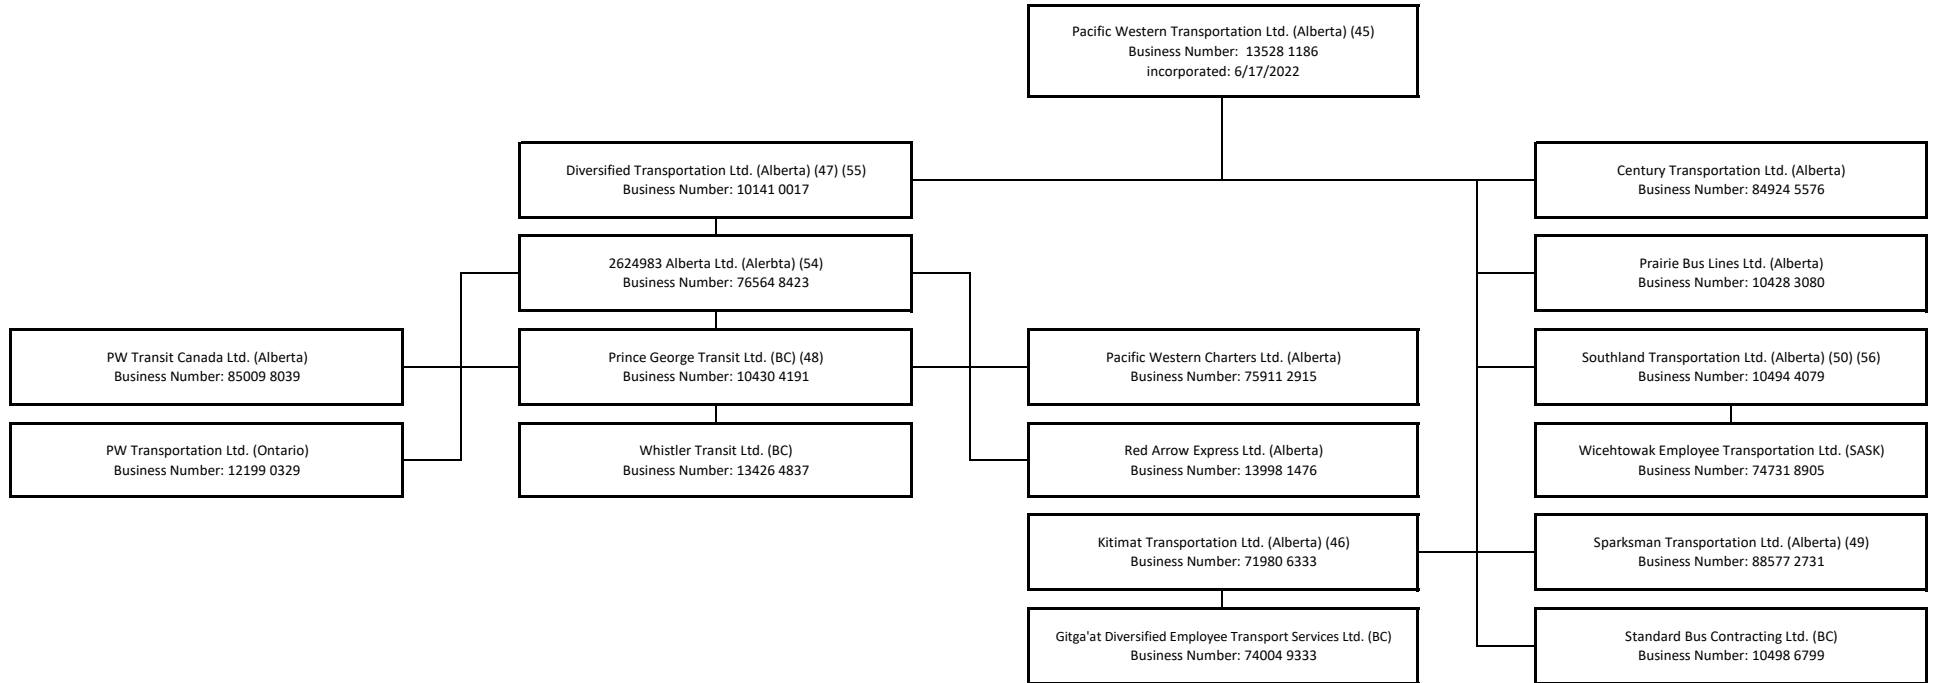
Pacific Western Transportation Ltd. (Alberta) (45)
Business Number: 13528 1186
incorporated: 6/17/2022

Diversified Transportation Ltd. (Alberta) (47) (55)
Business Number: 10141 0017

Century Transportation Ltd. (Alberta)
Business Number: 84924 5576

2624983 Alberta Ltd. (Alerbta) (54)
Business Number: 76564 8423

Prairie Bus Lines Ltd. (Alberta)
Business Number: 10428 3080

PW Transit Canada Ltd. (Alberta)
Business Number: 85009 8039

Prince George Transit Ltd. (BC) (48)
Business Number: 10430 4191

Pacific Western Charters Ltd. (Alberta)
Business Number: 75911 2915

Southland Transportation Ltd. (Alberta) (50) (56)
Business Number: 10494 4079

PW Transportation Ltd. (Ontario)
Business Number: 12199 0329

Whistler Transit Ltd. (BC)
Business Number: 13426 4837

Red Arrow Express Ltd. (Alberta)
Business Number: 13998 1476

Wicehtowak Employee Transportation Ltd. (SASK)
Business Number: 74731 8905

Kitimat Transportation Ltd. (Alberta) (46)
Business Number: 71980 6333

Sparksman Transportation Ltd. (Alberta) (49)
Business Number: 88577 2731

Gitga'at Diversified Employee Transport Services Ltd. (BC)
Business Number: 74004 9333

Standard Bus Contracting Ltd. (BC)
Business Number: 10498 6799